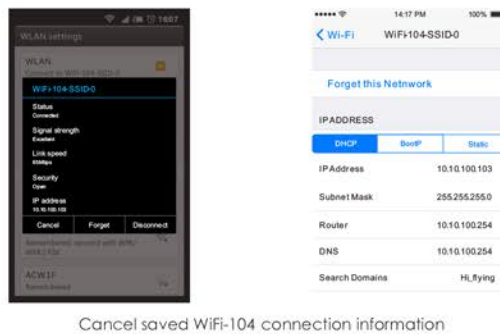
16:07

WLAN settings

WLAN

Connected to WiFi-104-SSID-0

WiFi-104-SSID-0

Status
Connected

Signal strength
Excellent

Link speed
65Mbps

Security
Open

IP address
10.10.100.103

Cancel
Forget
Disconnect

Remembered, secured with WPA/WPA2 PSK

ACW1F

Remembered

14:17 PM
100%

Wi-Fi
WiFi-104-SSID-0

Forget this Netnwork

IPADDRESS

| DHCP | BootP | Static |
|---|---|---|

| | |
|---|---|
| IPAddress | 10.10.100.103 |
| Subnet Mask | 255.255.255.0 |
| Router | 10.10.100.254 |
| DNS | 10.10.100.254 |
| Search Domains | Hi_flying |

Cancel saved WiFi-104 connection information